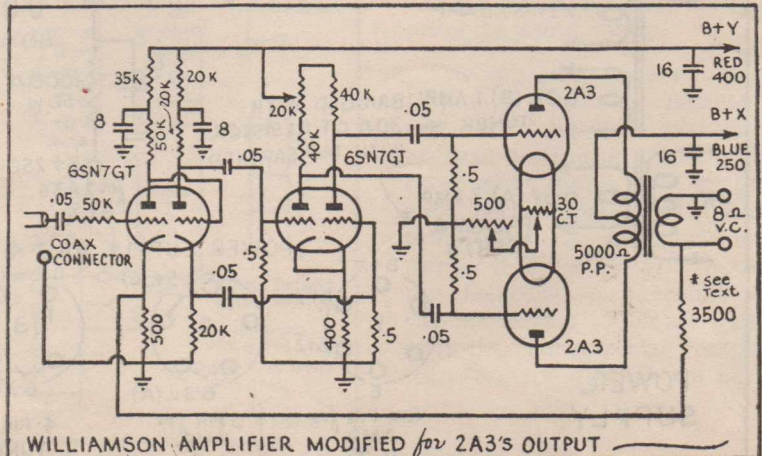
B+Y
RED 400
16
2A3
35K
20K
20K
40K
8
50K
20K
8
.05
B+X
BLUE 250
16
6SN7GT
.05
40K
6SN7GT
.5
500
30 C.T.
8Ω V.C.
.05
50K
COAX CONNECTOR
.5
.05
.5
5000Ω P.P.
* see Text
500
20K
400
.5
.05
3500
2A3
WILLIAMSON AMPLIFIER MODIFIED for 2A3'S OUTPUT